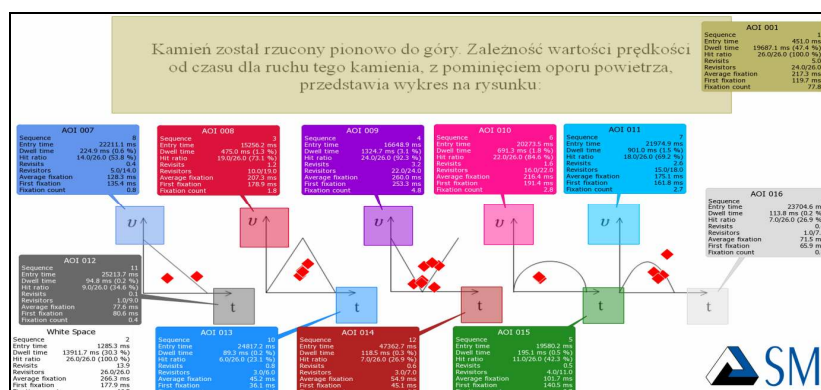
Kamień został rzucony pionowo do góry. Zależność wartości prędkości od czasu dla ruchu tego kamienia, z pominięciem oporu powietrza, przedstawia wykres na rysunku:

AOI 001
Sequence 1
Entry time 451.0 ms
Dwell time 19687.1 ms (47.4 %)
Hit ratio 26.0/26.0 (100.0 %)
Revisits 5.0
Revisitors 24.0/26.0
Average fixation 217.3 ms
First fixation 119.7 ms
Fixation count 77.8

AOI 007
Sequence 8
Entry time 22211.1 ms
Dwell time 224.9 ms (0.6 %)
Hit ratio 14.0/26.0 (53.8 %)
Revisits 0.4
Revisitors 5.0/14.0
Average fixation 128.3 ms
First fixation 135.4 ms
Fixation count 0.8

AOI 008
Sequence 3
Entry time 15256.2 ms
Dwell time 475.0 ms (1.3 %)
Hit ratio 19.0/26.0 (73.1 %)
Revisits 1.2
Revisitors 10.0/19.0
Average fixation 207.3 ms
First fixation 178.9 ms
Fixation count 1.8

AOI 009
Sequence 4
Entry time 16648.9 ms
Dwell time 1324.7 ms (3.1 %)
Hit ratio 24.0/26.0 (92.3 %)
Revisits 3.2
Revisitors 22.0/24.0
Average fixation 260.0 ms
First fixation 253.3 ms
Fixation count 4.8

AOI 010
Sequence 6
Entry time 20273.5 ms
Dwell time 691.3 ms (1.8 %)
Hit ratio 22.0/26.0 (84.6 %)
Revisits 1.6
Revisitors 16.0/22.0
Average fixation 218.4 ms
First fixation 191.4 ms
Fixation count 2.8

AOI 011
Sequence 7
Entry time 21974.9 ms
Dwell time 901.0 ms (1.5 %)
Hit ratio 18.0/26.0 (69.2 %)
Revisits 2.6
Revisitors 15.0/18.0
Average fixation 175.1 ms
First fixation 161.8 ms
Fixation count 2.7

AOI 016
Sequence 
Entry time 23704.6 ms
Dwell time 113.8 ms (0.2 %)
Hit ratio 7.0/26.0 (26.9 %)
Revisits 0.
Revisitors 1.0/7.
Average fixation 71.5 ms
First fixation 65.9 ms
Fixation count 0.

υ υ υ υ υ

AOI 012
Sequence 11
Entry time 25213.7 ms
Dwell time 94.8 ms (0.2 %)
Hit ratio 9.0/26.0 (34.6 %)
Revisits 0.1
Revisitors 1.0/9.0
Average fixation 77.6 ms
First fixation 80.6 ms
Fixation count 0.4

t t t t t

White Space
Sequence 2
Entry time 1285.3 ms
Dwell time 13911.7 ms (30.3 %)
Hit ratio 26.0/26.0 (100.0 %)
Revisits 13.9
Revisitors 26.0/26.0
Average fixation 266.3 ms
First fixation 177.9 ms

AOI 013
Sequence 10
Entry time 24817.2 ms
Dwell time 89.3 ms (0.2 %)
Hit ratio 6.0/26.0 (23.1 %)
Revisits 0.0
Revisitors 1.0/6.0
Average fixation 45.2 ms
First fixation 36.1 ms

AOI 014
Sequence 12
Entry time 47362.7 ms
Dwell time 118.5 ms (0.3 %)
Hit ratio 7.0/26.0 (26.9 %)
Revisits 0.6
Revisitors 3.0/7.0
Average fixation 54.9 ms
First fixation 45.1 ms

AOI 015
Sequence 5
Entry time 19580.2 ms
Dwell time 195.1 ms (0.5 %)
Hit ratio 11.0/26.0 (42.3 %)
Revisits 0.5
Revisitors 4.0/11.0
Average fixation 101.7 ms
First fixation 140.5 ms

SM